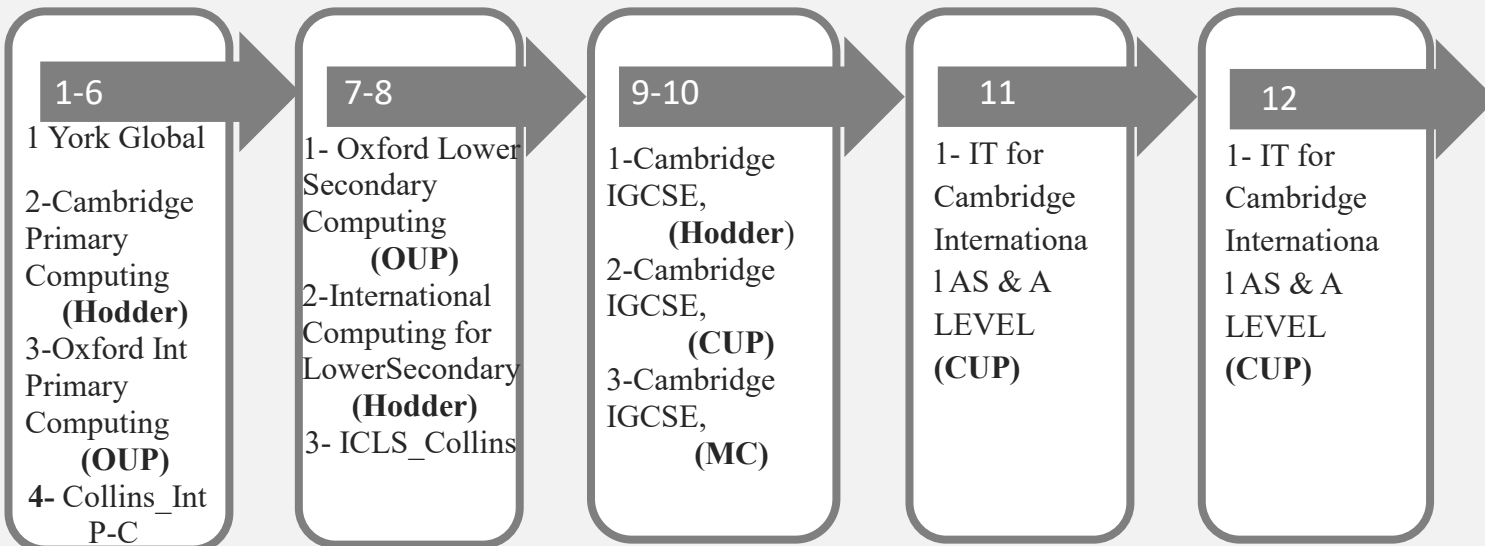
1-6

1 York Global

2-Cambridge Primary Computing **(Hodder)**
3-Oxford Int Primary Computing **(OUP)**
**4-** Collins_Int P-C

7-8

1- Oxford Lower Secondary Computing **(OUP)**
2-International Computing for LowerSecondary **(Hodder)**
3- ICLS_Collins

9-10

1-Cambridge IGCSE, **(Hodder**)
2-Cambridge IGCSE, **(CUP)**
3-Cambridge IGCSE, **(MC)**

11

1- IT for Cambridge Internationa l AS & A LEVEL **(CUP)**

12

1- IT for Cambridge Internationa l AS & A LEVEL **(CUP)**